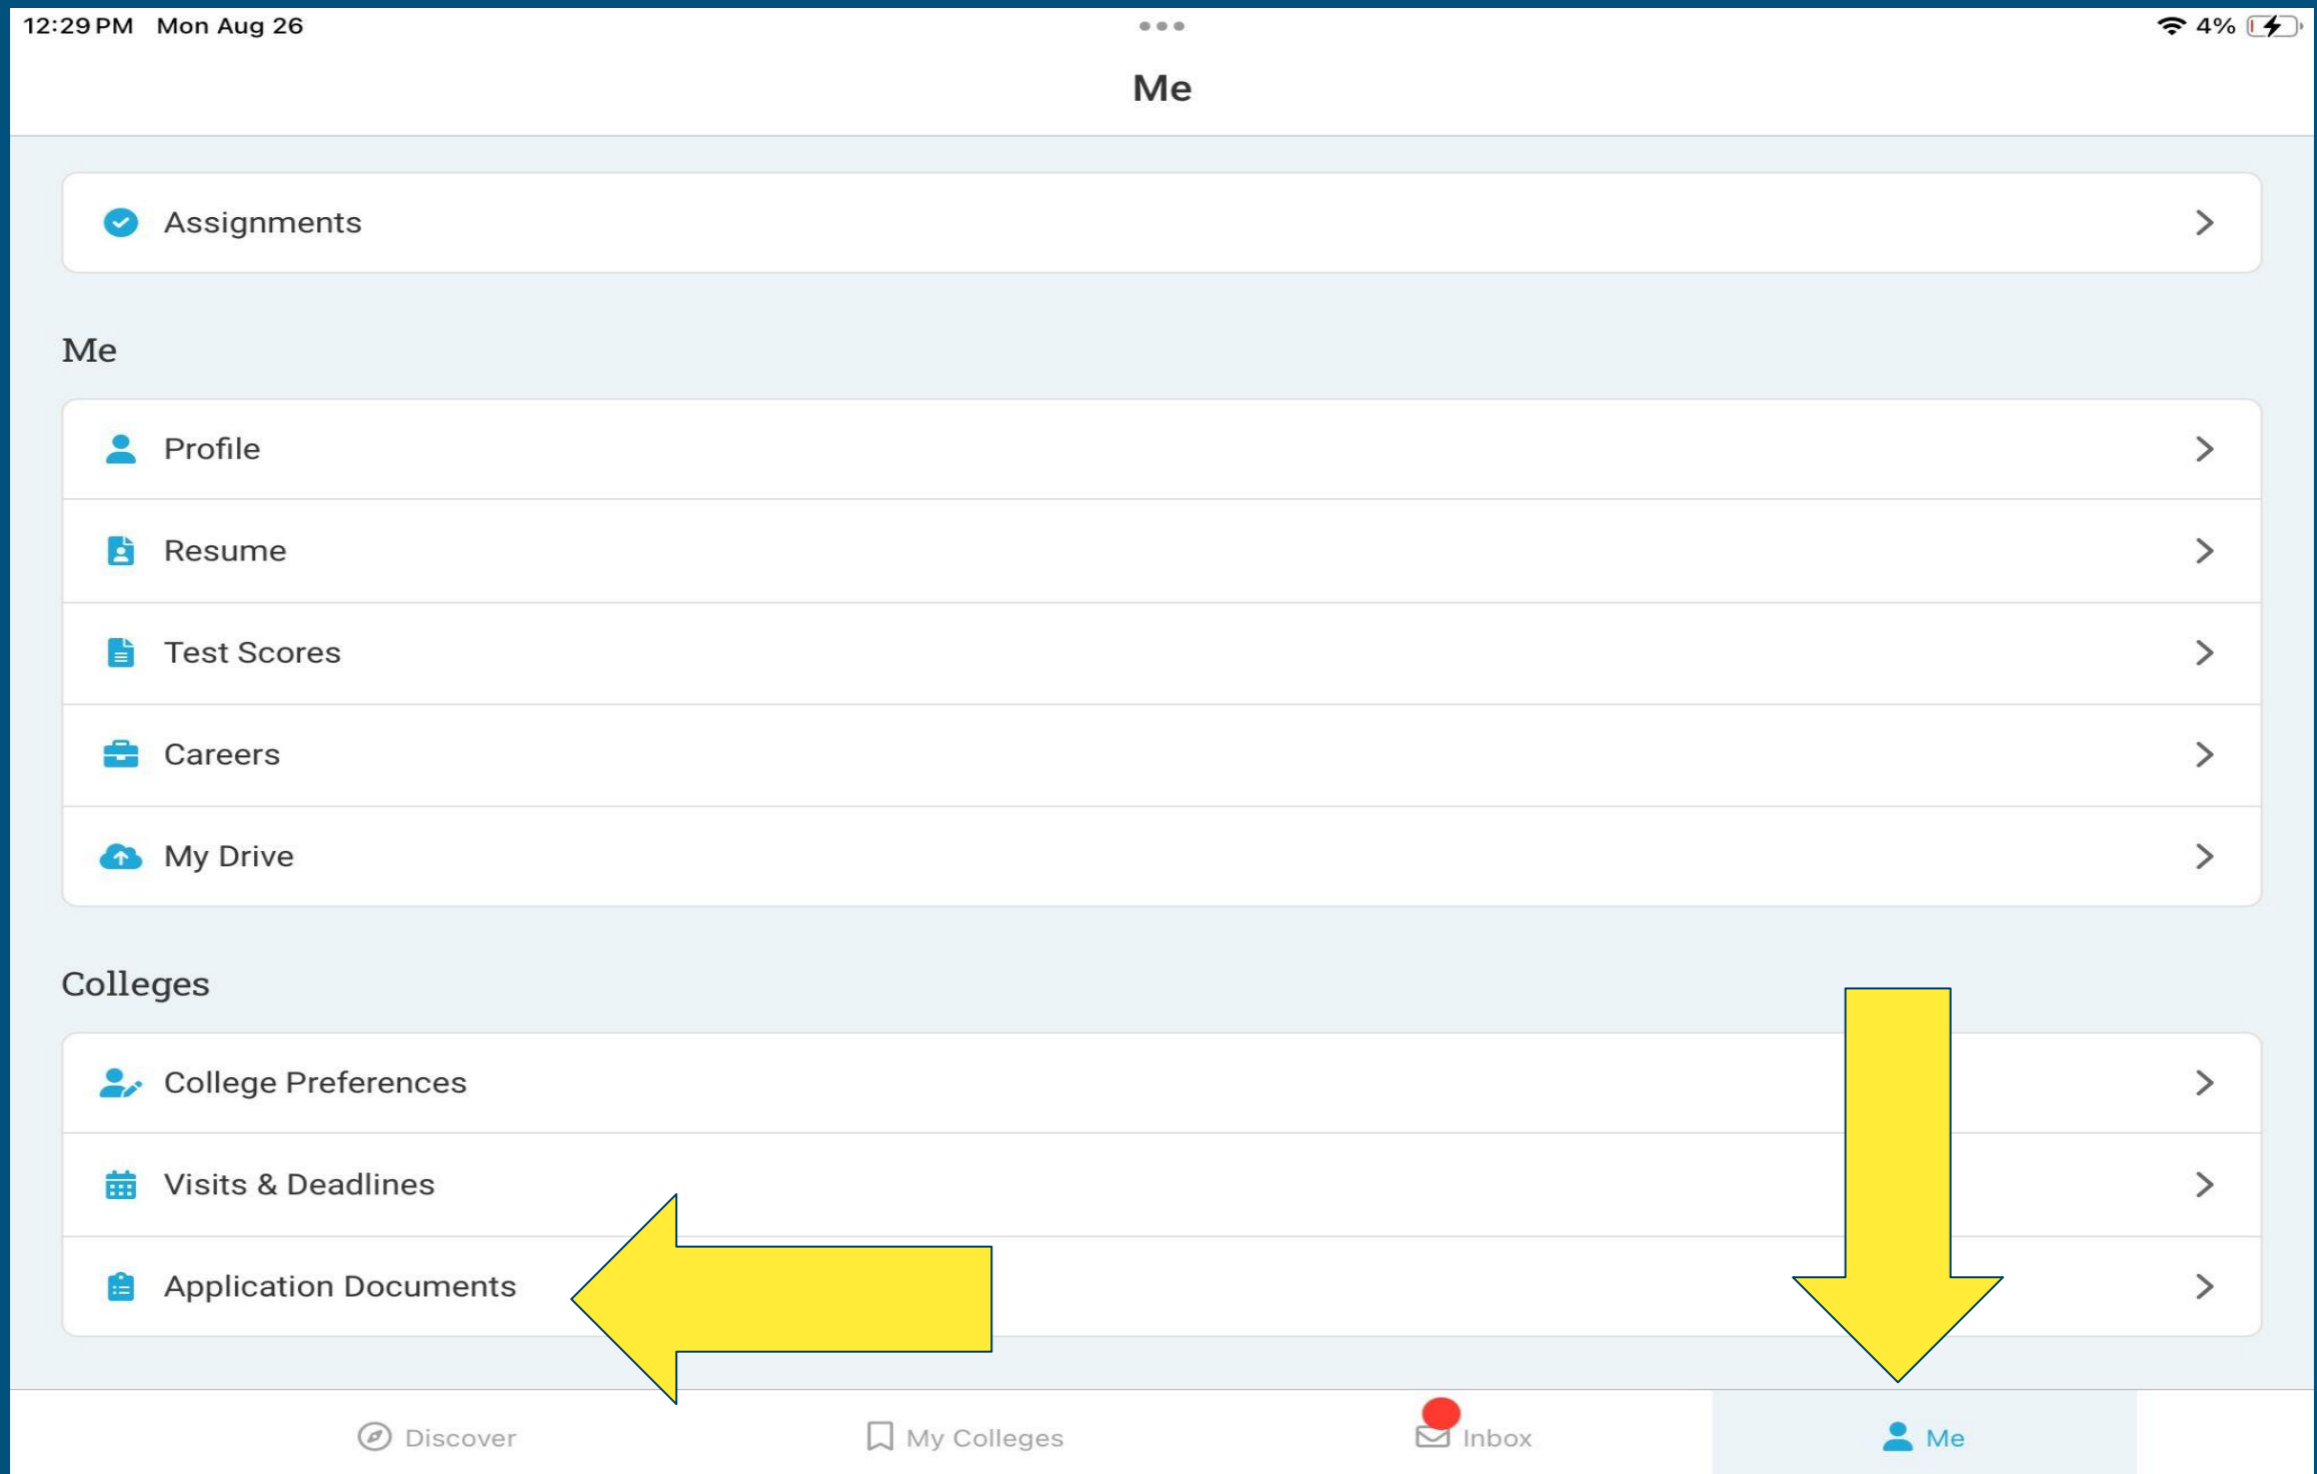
12:29 PM Mon Aug 26

4%

Me

Assignments

Me

Profile

Resume

Test Scores

Careers

My Drive

Colleges

College Preferences

Visits & Deadlines

Application Documents

Discover

My Colleges

Inbox

Me